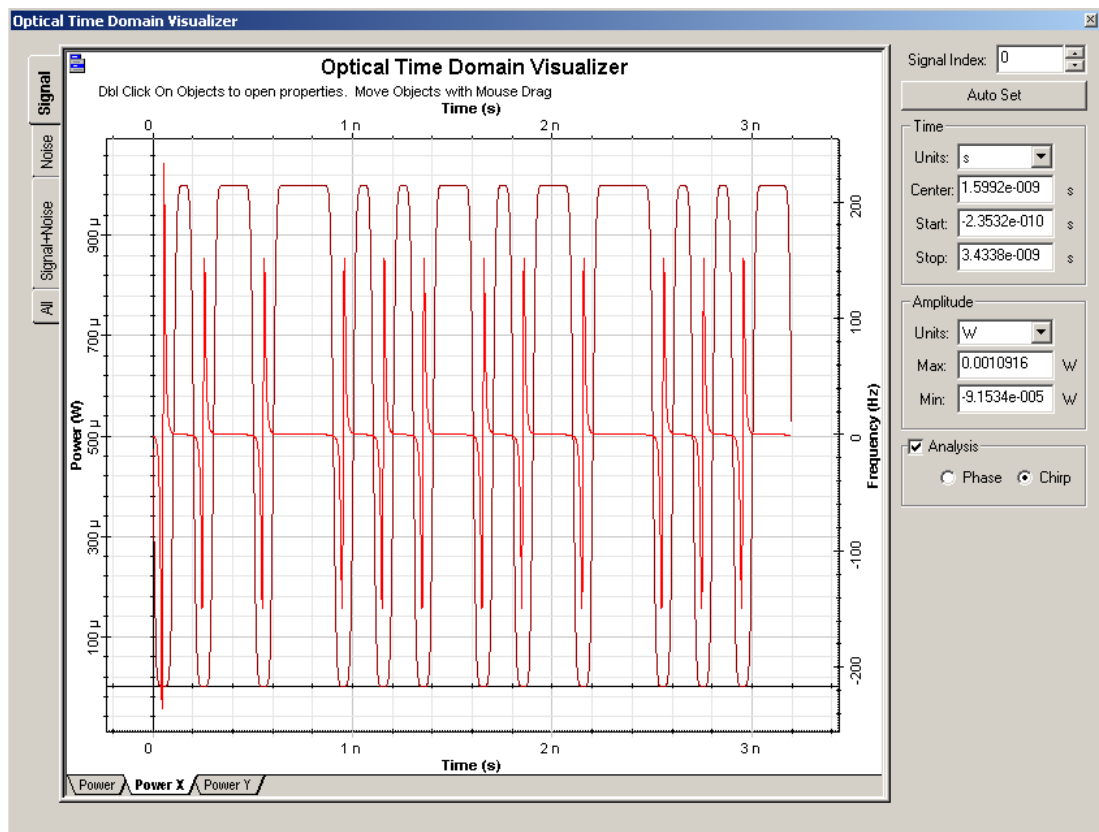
Optical Time Domain Visualizer

Signal
Noise
Signal+Noise
All

Optical Time Domain Visualizer
Dbl Click On Objects to open properties. Move Objects with Mouse Drag
Time (s)
0
1 n
2 n
3 n

Power (W)
900 μ
700 μ
500 μ
300 μ
100 μ

Frequency (Hz)
200
100
0
-100
-200

0
1 n
2 n
3 n
Time (s)

Power
Power X
Power Y

Signal Index: 0
Auto Set
Time
Units: s
Center: 1.5992e-009 s
Start: -2.3532e-010 s
Stop: 3.4338e-009 s
Amplitude
Units: W
Max: 0.0010916 W
Min: -9.1534e-005 W
Analysis
Phase
Chirp